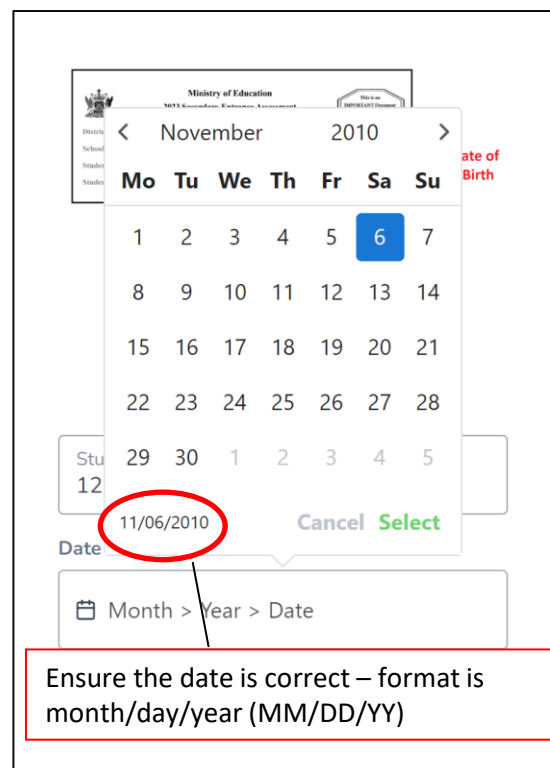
Ministry of Education
2023 Secondary Entrance Assessment
This is an IMPORTANT Document
Distric
School
Studen
Studen
ate of
Birth

November 2010

| Mo | Tu | We | Th | Fr | Sa | Su |
|---|---|---|---|---|---|---|
| 1 | 2 | 3 | 4 | 5 | 6 | 7 |
| 8 | 9 | 10 | 11 | 12 | 13 | 14 |
| 15 | 16 | 17 | 18 | 19 | 20 | 21 |
| 22 | 23 | 24 | 25 | 26 | 27 | 28 |
| 29 | 30 | 1 | 2 | 3 | 4 | 5 |

11/06/2010
Cancel Select

Stu
12
Date

Month > Year > Date

Ensure the date is correct – format is month/day/year (MM/DD/YY)